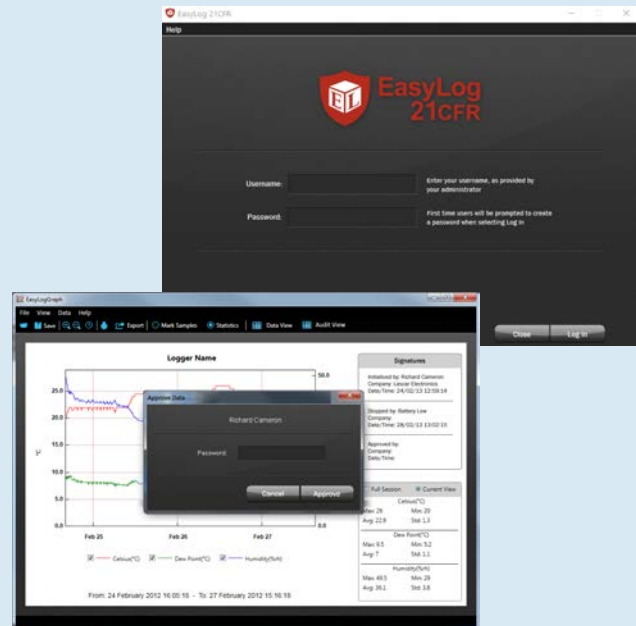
EasyLog 21CFR

Help

EasyLog 21CFR

Username:

Enter your username, as provided by your administrator

Password:

First time users will be prompted to create a password when selecting Log in

Close

Log In

EasyLogGraph

File View Data Help

Save

Export

Mark Samples

Statistics

Data View

Audit View

Logger Name

25.0

20.0

15.0

10.0

5.0

0.0

50.0

0.0

°C

Feb 25

Feb 26

Feb 27

Celsius(°C)

Dew Point(°C)

Humidity(%rh)

From: 24 February 2012 16:05:16 - To: 27 February 2012 15:16:16

Approve Data

Richard Cameron

Password:

Cancel

Approve

Signatures

Initialised by: Richard Cameron
Company: Lascar Electronics
Date/Time: 24/02/13 12:03:14

Stopped by: Battery Low
Company:
Date/Time: 28/02/13 13:02:15

Approved by:
Company:
Date/Time:

Full Session

Current View

Celsius(°C)

Max: 26

Min: 20

Avg: 22.9

Std: 1.3

Dew Point(°C)

Max: 9.5

Min: 5.2

Avg: 7

Std: 1.1

Humidity(%rh)

Max: 49.5

Min: 29

Avg: 36.1

Std: 3.8